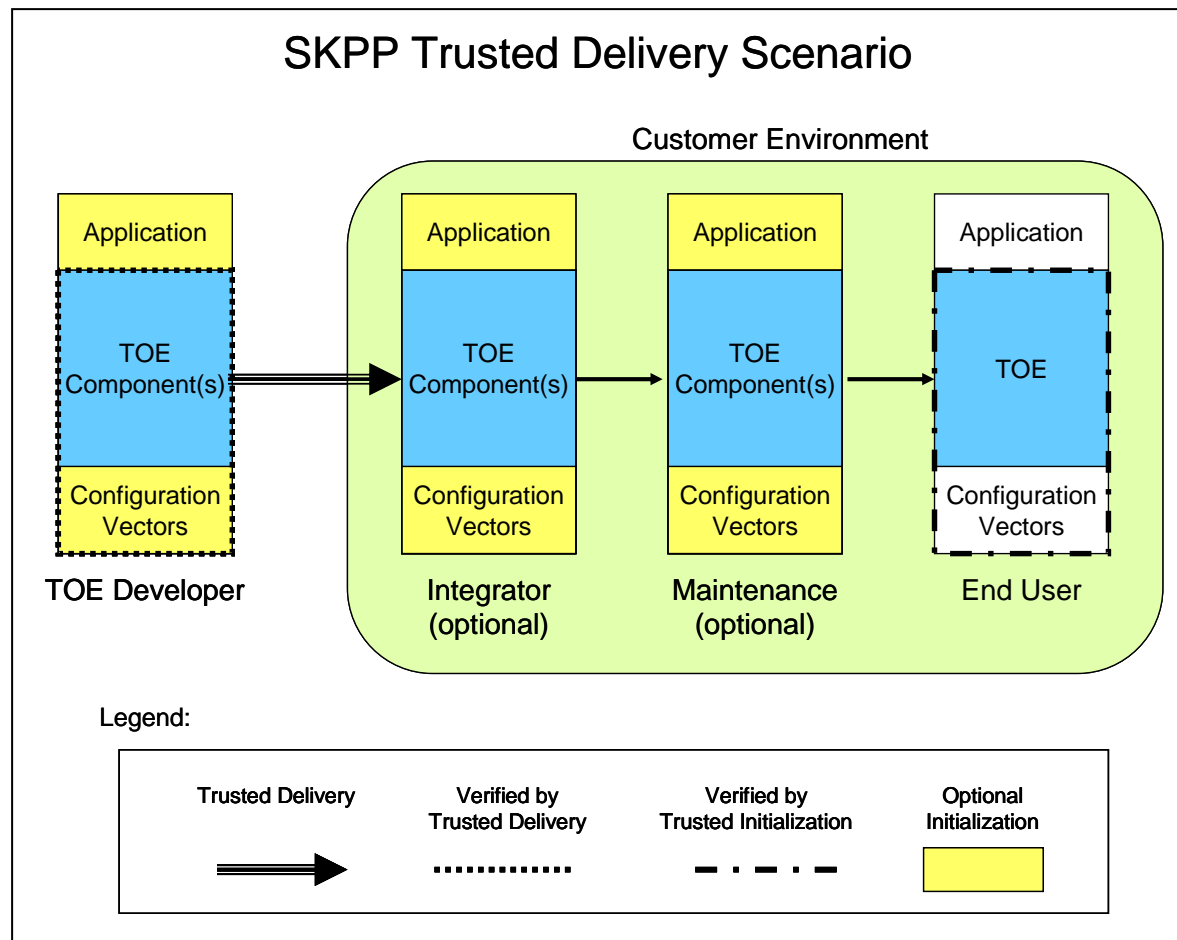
SKPP Trusted Delivery Scenario

Customer Environment

Application

TOE Component(s)

Configuration Vectors

TOE Developer

Application

TOE Component(s)

Configuration Vectors

Integrator (optional)

Application

TOE Component(s)

Configuration Vectors

Maintenance (optional)

Application

TOE

Configuration Vectors

End User

Legend:

Trusted Delivery

Verified by Trusted Delivery

Verified by Trusted Initialization

Optional Initialization